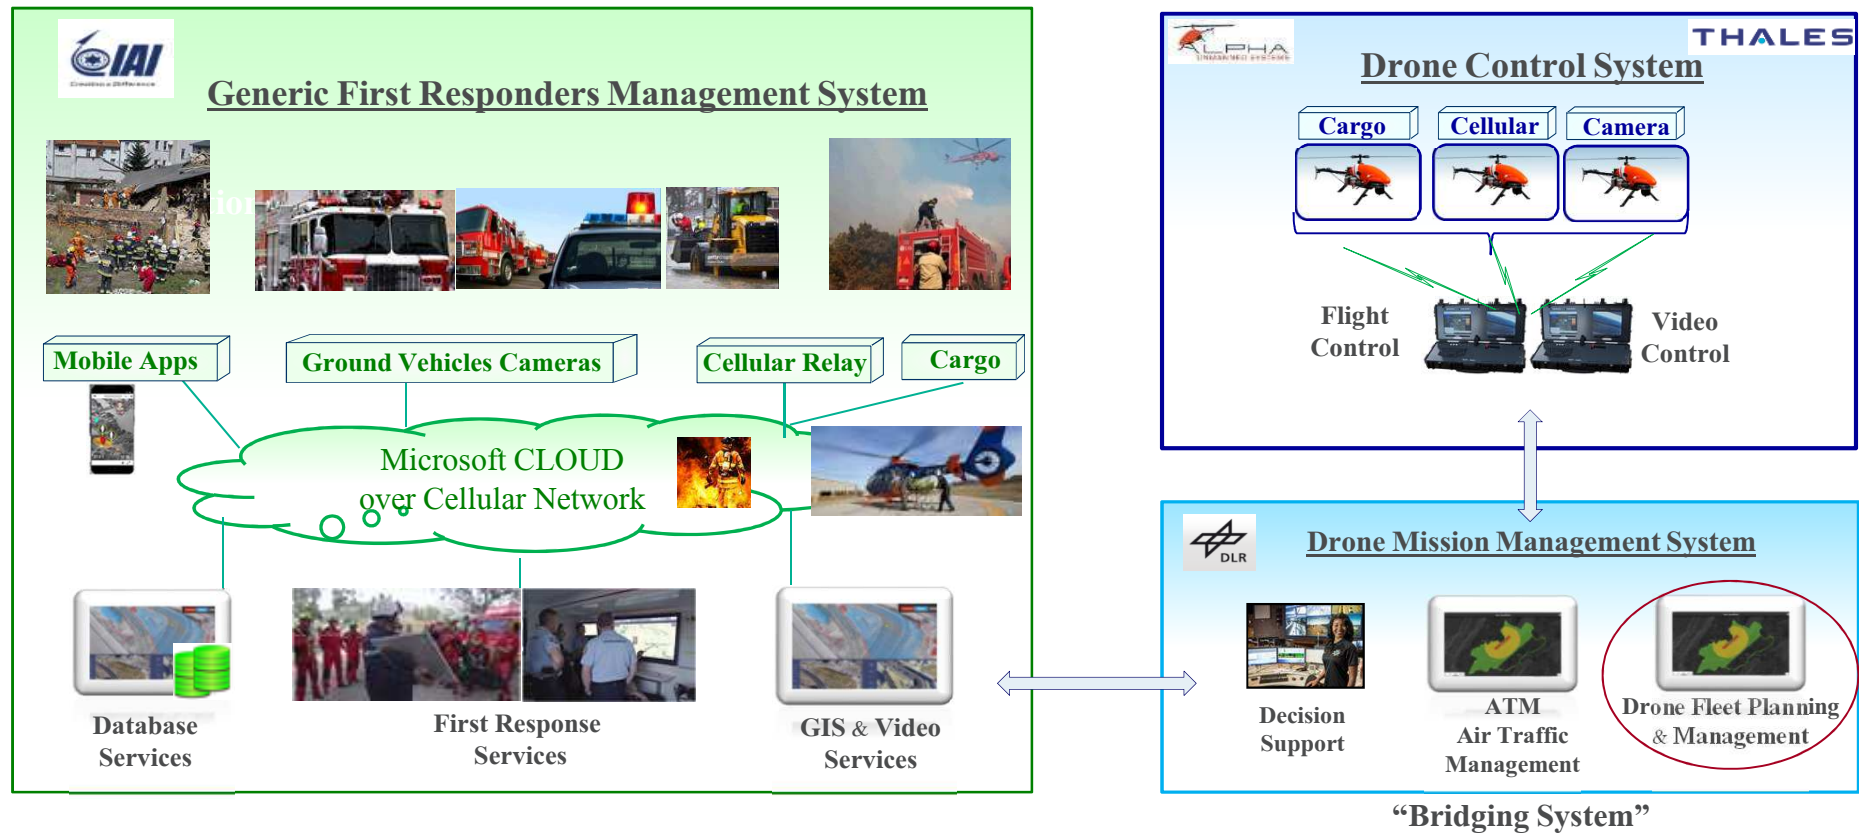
IAI

Generic First Responders Management System

Mobile Apps

Ground Vehicles Cameras

Cellular Relay

Cargo

Microsoft CLOUD over Cellular Network

Database Services

First Response Services

GIS & Video Services

ALPHA UNMANNED SYSTEMS

THALES

Drone Control System

Cargo

Cellular

Camera

Flight Control

Video Control

DLR

Drone Mission Management System

Decision Support

ATM Air Traffic Management

Drone Fleet Planning & Management

"Bridging System"